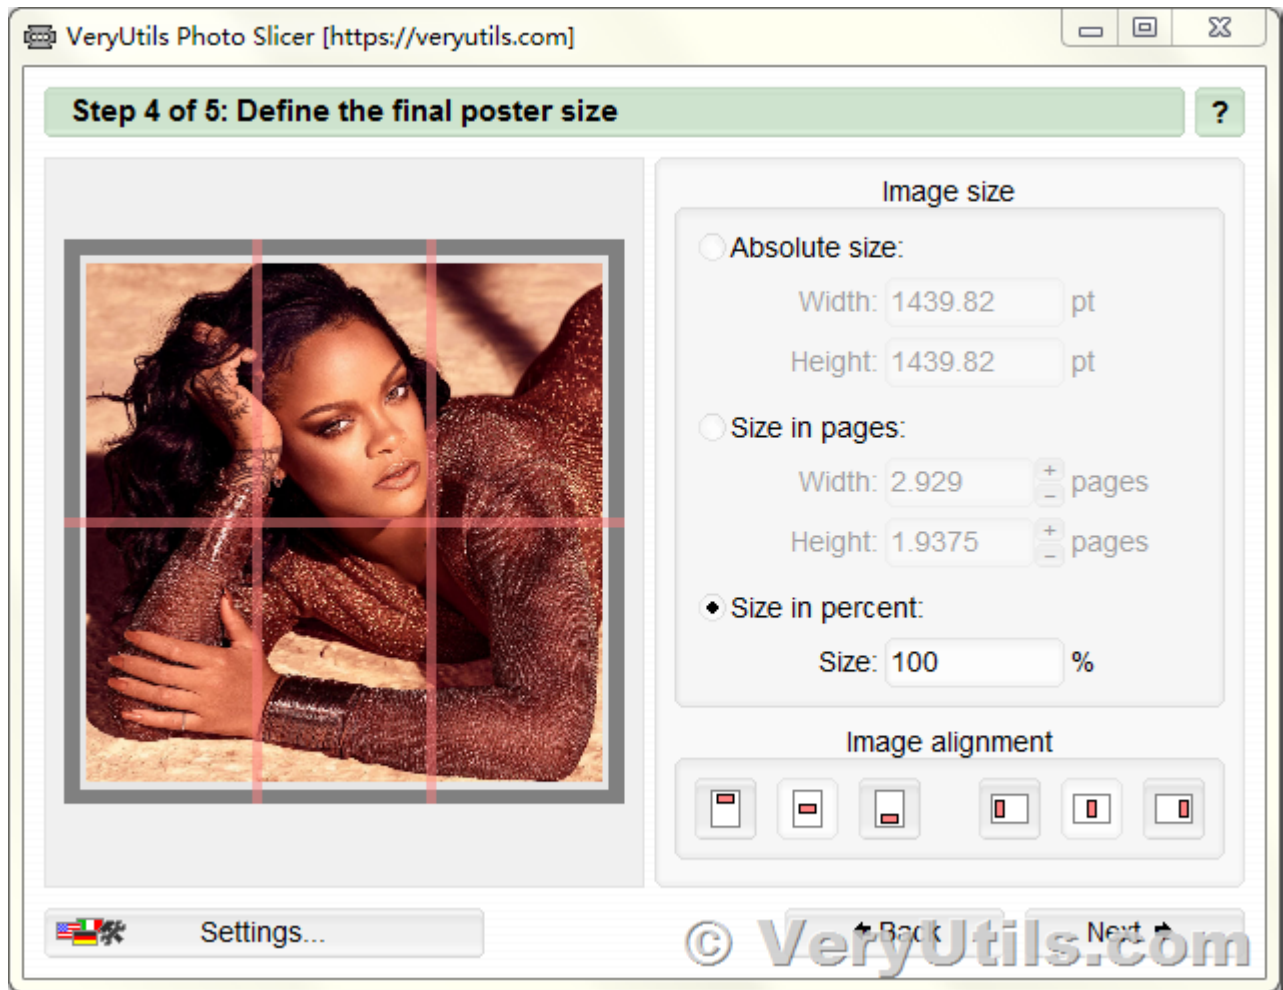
VeryUtils Photo Slicer [https://veryutils.com]

Step 4 of 5: Define the final poster size

?

Image size

Absolute size:

Width: 1439.82 pt

Height: 1439.82 pt

Size in pages:

Width: 2.929 pages

Height: 1.9375 pages

Size in percent:

Size: 100 %

Image alignment

Settings...

Back

Next

© VeryUtils.com